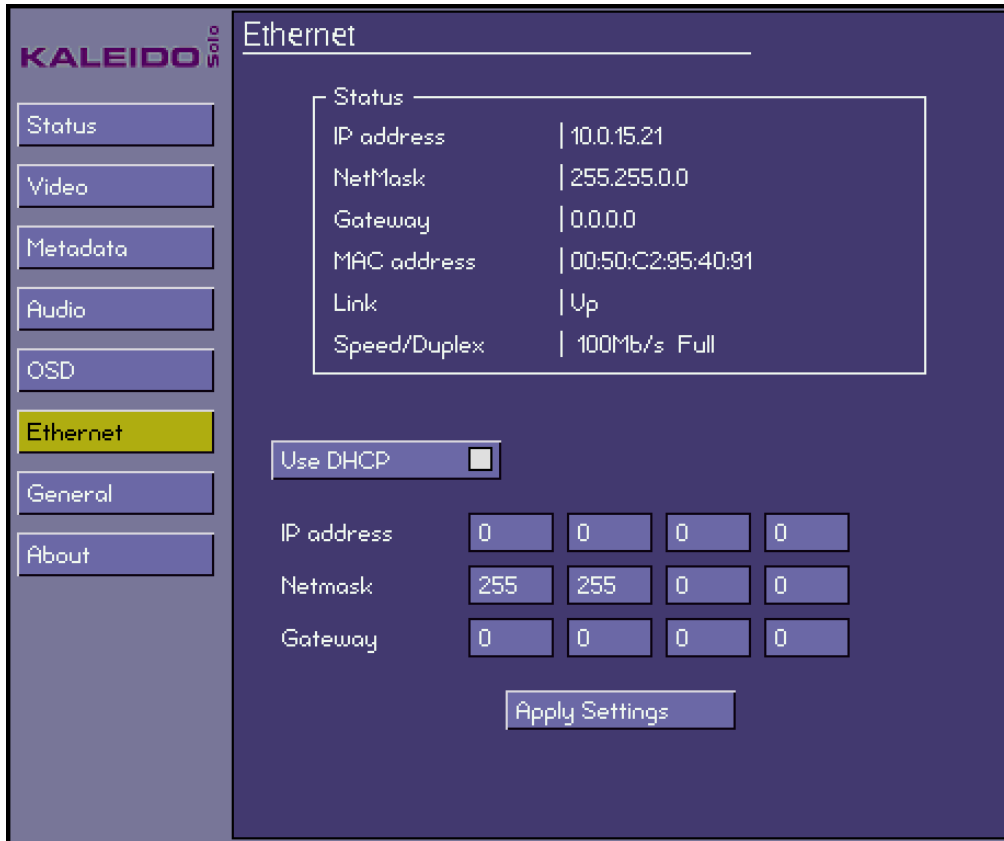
KALEIDO Solo

Status
Video
Metadata
Audio
OSD
Ethernet
General
About

Ethernet

Status

| | |
|---|---|
| IP address | 10.0.15.21 |
| NetMask | 255.255.0.0 |
| Gateway | 0.0.0.0 |
| MAC address | 00:50:C2:95:40:91 |
| Link | Up |
| Speed/Duplex | 100Mb/s Full |

Use DHCP

| | | | | |
|---|---|---|---|---|
| IP address | 0 | 0 | 0 | 0 |
| Netmask | 255 | 255 | 0 | 0 |
| Gateway | 0 | 0 | 0 | 0 |

Apply Settings